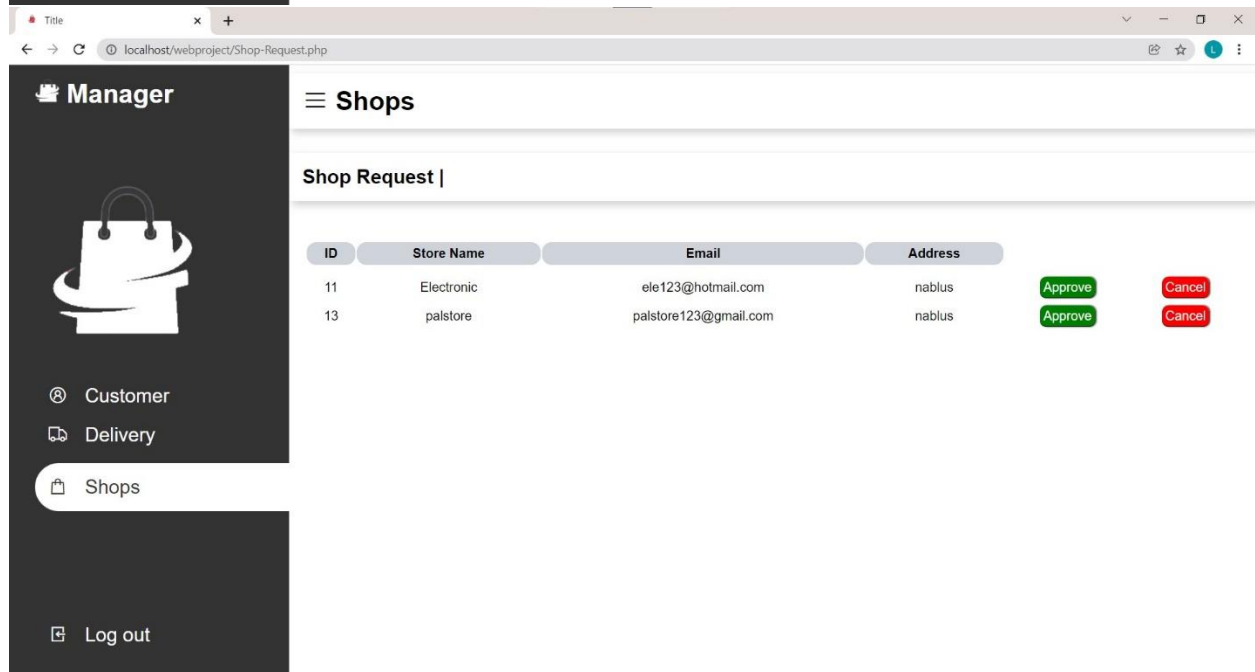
Title × +

localhost/webproject/Shop-Request.php

L

Manager

≡ Shops

Shop Request |

| ID | Store Name | Email | Address | | |
|---|---|---|---|---|---|
| 11 | Electronic | ele123@hotmail.com | nablus | Approve | Cancel |
| 13 | palstore | palstore123@gmail.com | nablus | Approve | Cancel |

Customer

Delivery

Shops

Log out